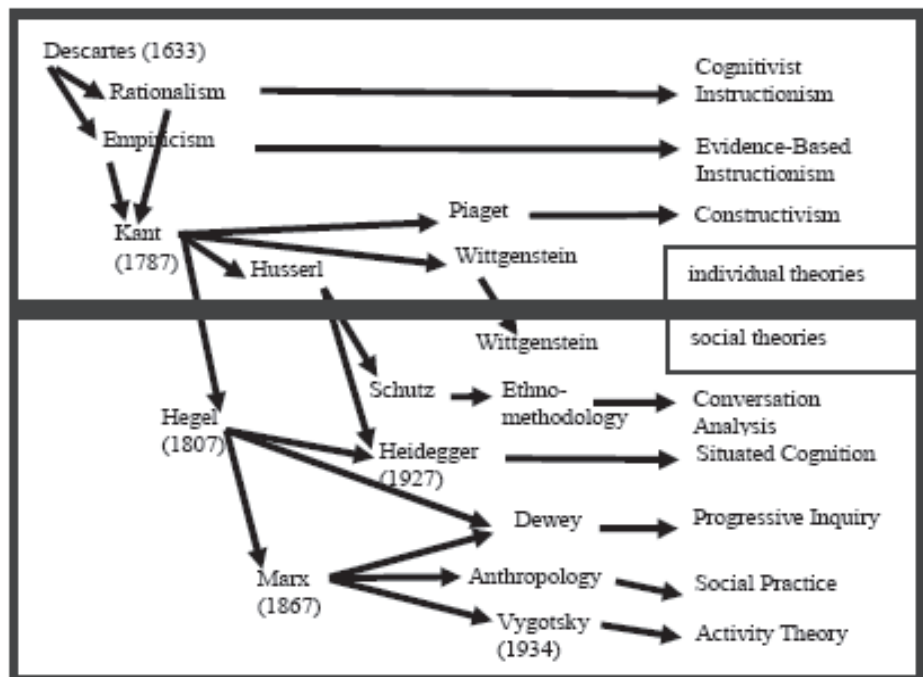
Descartes (1633)
Rationalism
Cognitivist Instructionism
Empiricism
Evidence-Based Instructionism
Kant (1787)
Piaget
Constructivism
Husserl
Wittgenstein
individual theories
Wittgenstein
social theories
Schutz
Ethnomethodology
Conversation Analysis
Hegel (1807)
Heidegger (1927)
Situated Cognition
Dewey
Progressive Inquiry
Marx (1867)
Anthropology
Social Practice
Vygotsky (1934)
Activity Theory